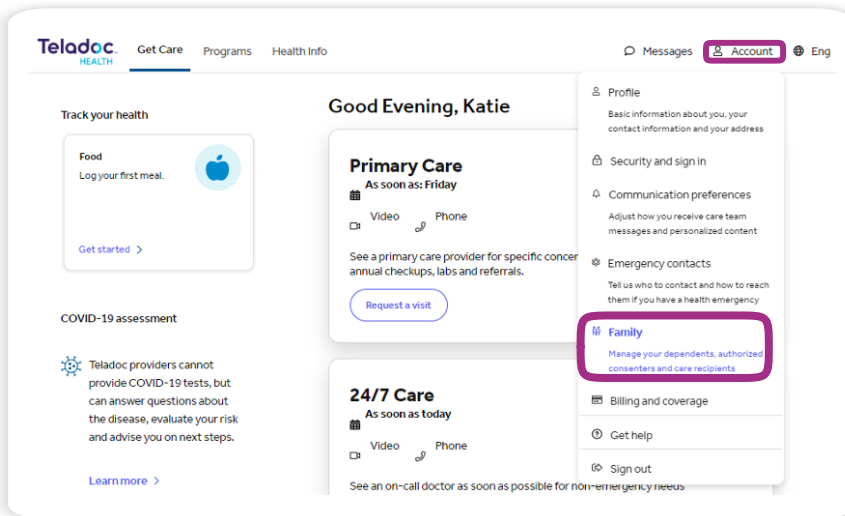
Teladoc. HEALTH

Get Care Programs Health Info

Messages Account Eng

Track your health

Food
Log your first meal.

Get started >

COVID-19 assessment

Teladoc providers cannot provide COVID-19 tests, but can answer questions about the disease, evaluate your risk and advise you on next steps.

Learn more >

Good Evening, Katie

Primary Care
As soon as: Friday

Video Phone

See a primary care provider for specific concer annual checkups, labs and referrals.

Request a visit

24/7 Care
As soon as today

Video Phone

See an on-call doctor as soon as possible for non-emergency needs

Profile
Basic information about you, your contact information and your address

Security and sign in

Communication preferences
Adjust how you receive care team messages and personalized content

Emergency contacts
Tell us who to contact and how to reach them if you have a health emergency

Family
Manage your dependents, authorized consenters and care recipients

Billing and coverage

Get help

Sign out